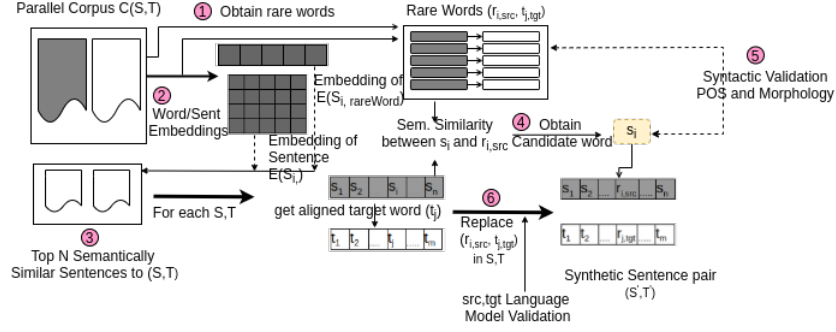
Parallel Corpus C(S,T)

1 Obtain rare words

Rare Words ($r_{i,src}$, $t_{j,tgt}$)

5 Syntactic Validation POS and Morphology

2 Word/Sent Embeddings

Embedding of $E(S_{i,\ rareWord})$

Embedding of Sentence $E(S_i)$

Sem. Similarity between $s_j$ and $r_{i,src}$

4 Obtain Candidate word

$s_j$

For each S,T

$s_1$ $s_2$ ... $s_i$ ... $s_n$

get aligned target word ($t_j$)

$t_1$ $t_2$ ... $t_j$ ... $t_m$

6 Replace ($r_{i,src}$, $t_{j,tgt}$) in S,T

$s_1$ $s_2$ ... $r_{i,src}$ ... $s_n$

$t_1$ $t_2$ ... $r_{j,tgt}$ ... $t_m$

3 Top N Semantically Similar Sentences to (S,T)

src,tgt Language Model Validation

Synthetic Sentence pair ($S', T'$)